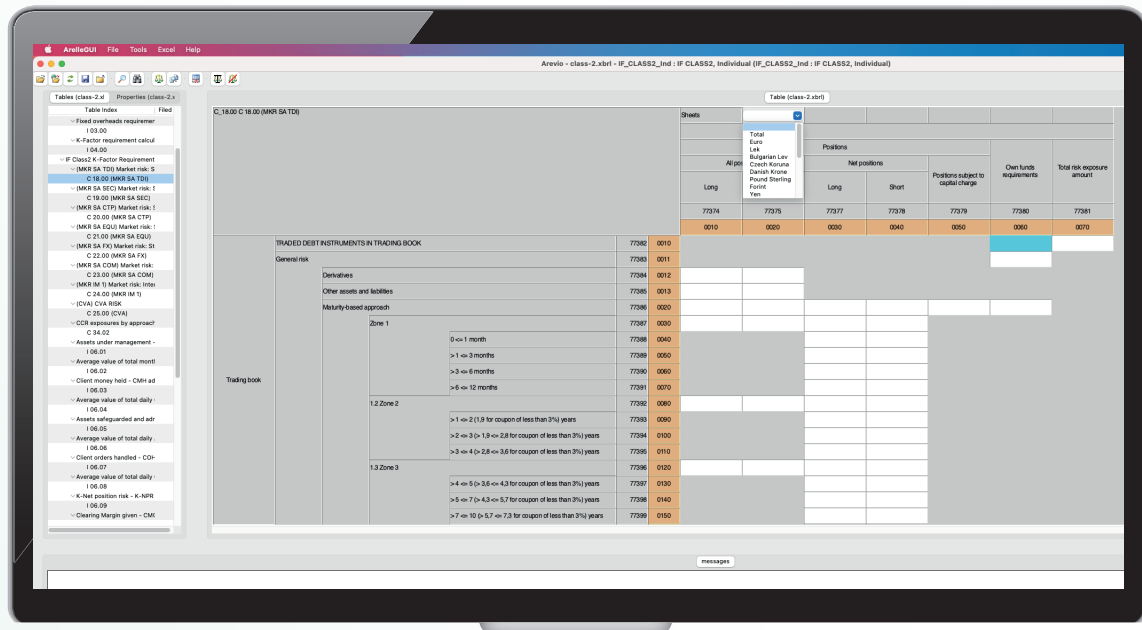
ArelleGUI File Tools Excel Help

Arevio - class-2.xbrl - IF_CLASS2_Ind : IF CLASS2, Individual (IF_CLASS2_Ind : IF CLASS2, Individual)

Tables (class-2.xl | Properties (class-2.x

Table Index | Filed

Fixed overheads requiremer
I 03.00
K-Factor requirement calcul
I 04.00
IF Class2 K-Factor Requirement
(MKR SA TDI) Market risk: S
C 18.00 (MKR SA TDI)
(MKR SA SEC) Market risk: S
C 19.00 (MKR SA SEC)
(MKR SA CTP) Market risk: S
C 20.00 (MKR SA CTP)
(MKR SA EQU) Market risk: S
C 21.00 (MKR SA EQU)
(MKR SA FX) Market risk: St
C 22.00 (MKR SA FX)
(MKR SA COM) Market risk:
C 23.00 (MKR SA COM)
(MKR IM 1) Market risk: Inter
C 24.00 (MKR IM 1)
(CVA) CVA RISK
C 25.00 (CVA)
CCR exposures by approach
C 34.02
Assets under management -
I 06.01
Average value of total montl
I 06.02
Client money held - CMH ad
I 06.03
Average value of total daily
I 06.04
Assets safeguarded and adr
I 06.05
Average value of total daily
I 06.06
Client orders handled - COH
I 06.07
Average value of total daily
I 06.08
K-Net position risk - K-NPR
I 06.09
Clearing Margin given - CMG

Table (class-2.xbrl)

C_18.00 C 18.00 (MKR SA TDI)

Sheets
Total
Euro
Lek
Bulgarian Lev
Czech Koruna
Danish Krone
Pound Sterling
Forint
Yen

Positions
All po
Net positions
Positions subject to capital charge
Own funds requirements
Total risk exposure amount

| Long | | Long | Short | | | |
|---|---|---|---|---|---|---|
| 77374 | 77375 | 77377 | 77378 | 77379 | 77380 | 77381 |
| 0010 | 0020 | 0030 | 0040 | 0050 | 0060 | 0070 |

Trading book
TRADED DEBT INSTRUMENTS IN TRADING BOOK | 77382 | 0010
General risk | 77383 | 0011
Derivatives | 77384 | 0012
Other assets and liabilities | 77385 | 0013
Maturity-based approach | 77386 | 0020
Zone 1 | 77387 | 0030
0 <= 1 month | 77388 | 0040
> 1 <= 3 months | 77389 | 0050
> 3 <= 6 months | 77390 | 0060
> 6 <= 12 months | 77391 | 0070
1.2 Zone 2 | 77392 | 0080
> 1 <= 2 (1,9 for coupon of less than 3%) years | 77393 | 0090
> 2 <= 3 (> 1,9 <= 2,8 for coupon of less than 3%) years | 77394 | 0100
> 3 <= 4 (> 2,8 <= 3,6 for coupon of less than 3%) years | 77395 | 0110
1.3 Zone 3 | 77396 | 0120
> 4 <= 5 (> 3,6 <= 4,3 for coupon of less than 3%) years | 77397 | 0130
> 5 <= 7 (> 4,3 <= 5,7 for coupon of less than 3%) years | 77398 | 0140
> 7 <= 10 (> 5,7 <= 7,3 for coupon of less than 3%) years | 77399 | 0150

messages